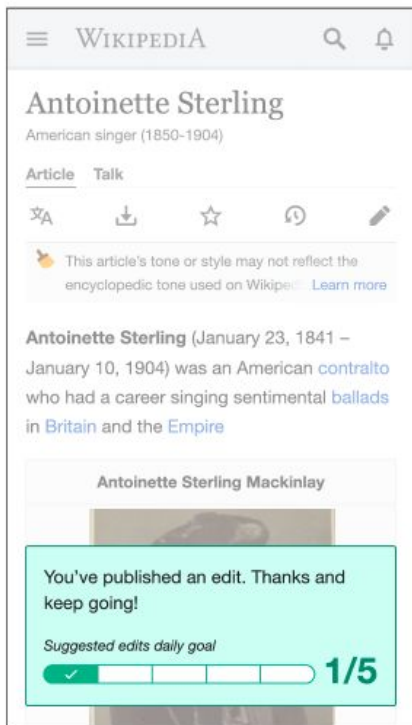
WIKIPEDIA

Antoinette Sterling
American singer (1850-1904)

Article Talk

This article's tone or style may not reflect the encyclopedic tone used on Wikipe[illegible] Learn more

Antoinette Sterling (January 23, 1841 – January 10, 1904) was an American contralto who had a career singing sentimental ballads in Britain and the Empire

Antoinette Sterling Mackinlay

You've published an edit. Thanks and keep going!

Suggested edits daily goal

1/5